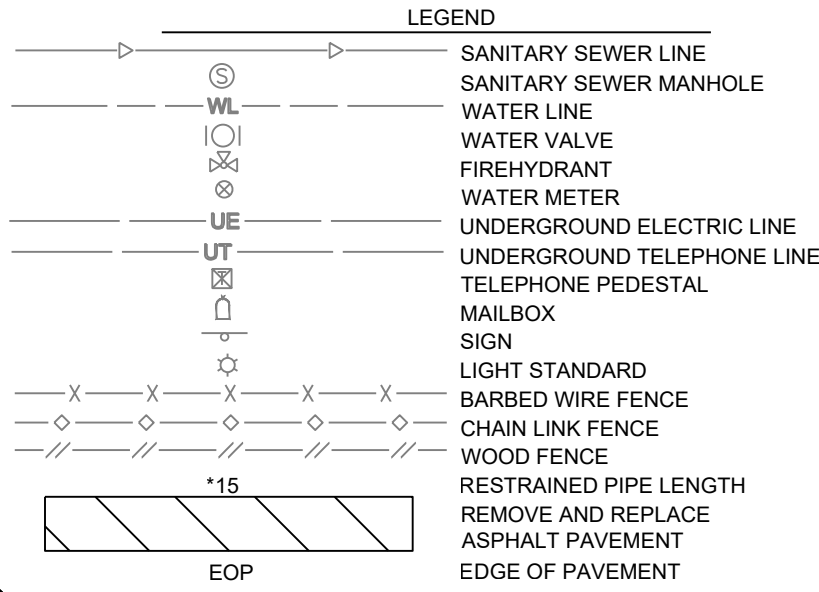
LEGEND

S SANITARY SEWER LINE
SANITARY SEWER MANHOLE
WL WATER LINE
WATER VALVE
FIREHYDRANT
WATER METER
UE UNDERGROUND ELECTRIC LINE
UT UNDERGROUND TELEPHONE LINE
TELEPHONE PEDESTAL
MAILBOX
SIGN
LIGHT STANDARD
X X X X X BARBED WIRE FENCE
CHAIN LINK FENCE
WOOD FENCE
*15 RESTRAINED PIPE LENGTH
REMOVE AND REPLACE ASPHALT PAVEMENT
EOP EDGE OF PAVEMENT